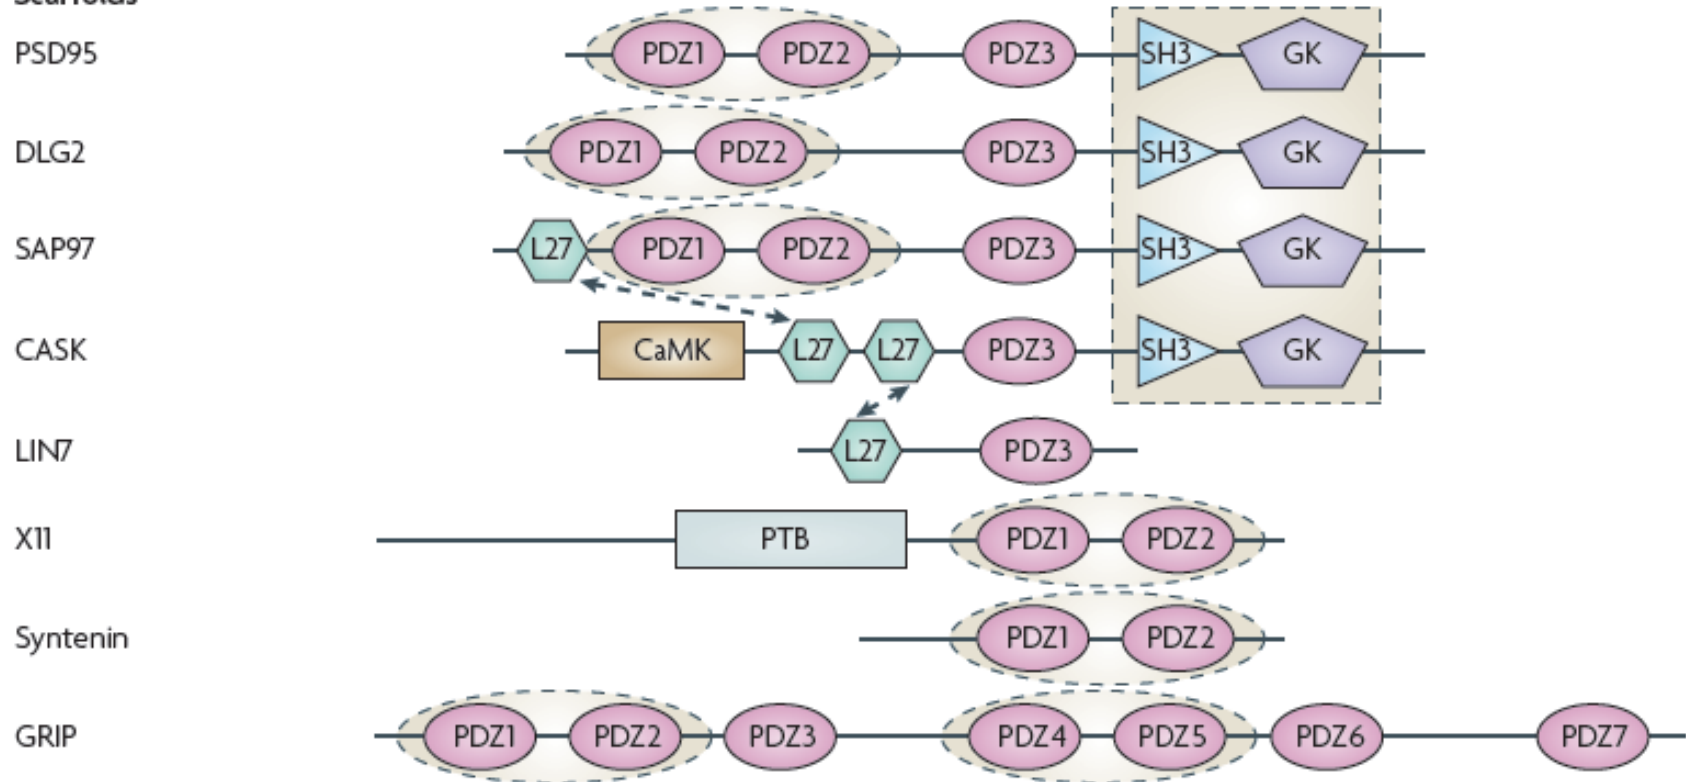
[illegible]

PSD95 PDZ1 PDZ2 PDZ3 SH3 GK

DLG2 PDZ1 PDZ2 PDZ3 SH3 GK

SAP97 L27 PDZ1 PDZ2 PDZ3 SH3 GK

CASK CaMK L27 L27 PDZ3 SH3 GK

LIN7 L27 PDZ3

X11 PTB PDZ1 PDZ2

Syntenin PDZ1 PDZ2

GRIP PDZ1 PDZ2 PDZ3 PDZ4 PDZ5 PDZ6 PDZ7